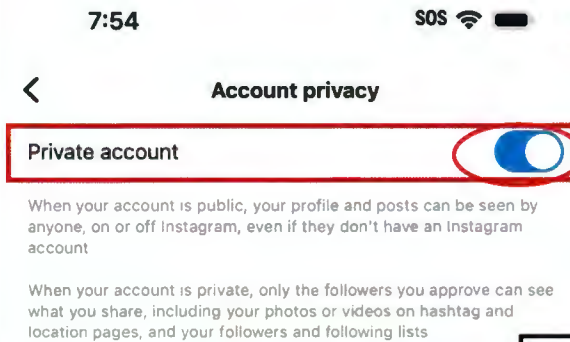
7:54

SOS

Account privacy

Private account

When your account is public, your profile and posts can be seen by anyone, on or off Instagram, even if they don't have an Instagram account

When your account is private, only the followers you approve can see what you share, including your photos or videos on hashtag and location pages, and your followers and following lists